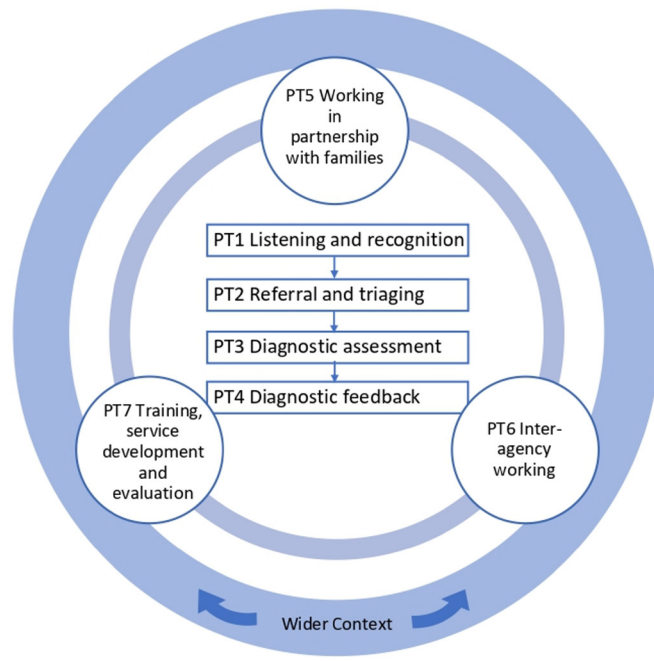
PT5 Working in partnership with families

PT1 Listening and recognition

PT2 Referral and triaging

PT3 Diagnostic assessment

PT4 Diagnostic feedback

PT7 Training, service development and evaluation

PT6 Inter-agency working

Wider Context